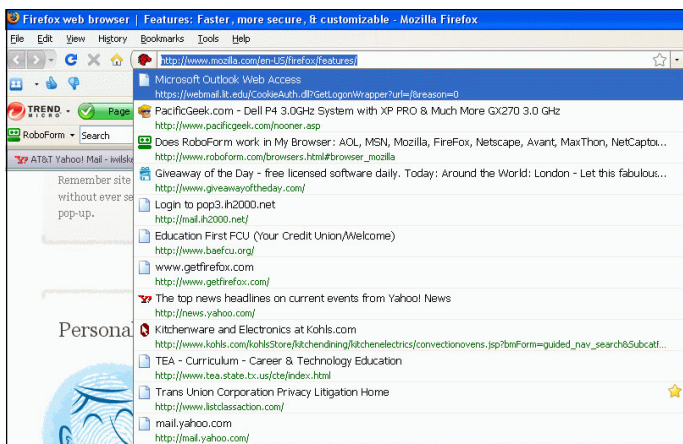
Firefox web browser | Features: Faster, more secure, & customizable - Mozilla Firefox

File Edit View History Bookmarks Tools Help

http://www.mozilla.com/en-US/firefox/features/

TREND MICRO Page

RoboForm Search

AT&T Yahoo! Mail - iwilsk

Remember site without ever se pop-up.

Persona

Microsoft Outlook Web Access
https://webmail.lit.edu/CookieAuth.dll?GetLogonWrapper?url=/&reason=0

PacificGeek.com - Dell P4 3.0GHz System with XP PRO & Much More GX270 3.0 GHz
http://www.pacificgeek.com/nooner.asp

Does RoboForm work in My Browser: AOL, MSN, Mozilla, FireFox, Netscape, Avant, MaxThon, NetCaptor
http://www.roboform.com/browsers.html#browser_mozilla

Giveaway of the Day - free licensed software daily. Today: Around the World: London - Let this fabulous
http://www.giveawayoftheday.com/

Login to pop3.ih2000.net
http://mail.ih2000.net/

Education First FCU (Your Credit Union/Welcome)
http://www.baefcu.org/

www.getfirefox.com
http://www.getfirefox.com/

The top news headlines on current events from Yahoo! News
http://news.yahoo.com/

Kitchenware and Electronics at Kohls.com
http://www.kohls.com/kohlsStore/kitchendining/kitchenelectrics/convectionovens.jsp?bmForm=guided_nav_search&Subcatf

TEA - Curriculum - Career & Technology Education
http://www.tea.state.tx.us/cte/index.html

Trans Union Corporation Privacy Litigation Home
http://www.listclassaction.com/

mail.yahoo.com
http://mail.yahoo.com/